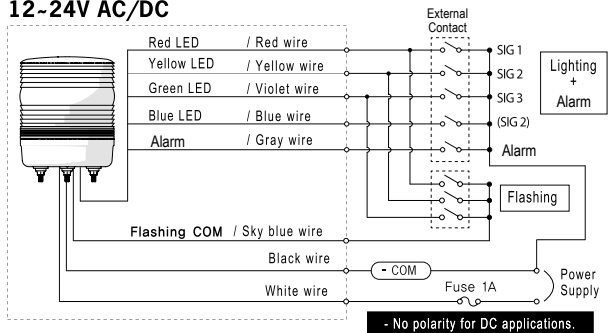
12~24V AC/DC

External Contact

Red LED / Red wire
Yellow LED / Yellow wire
Green LED / Violet wire
Blue LED / Blue wire
Alarm / Gray wire

SIG 1
SIG 2
SIG 3
(SIG 2)
Alarm

Lighting + Alarm

Flashing

Flashing COM / Sky blue wire

Black wire
White wire

- COM
Fuse 1A

Power Supply

- No polarity for DC applications.